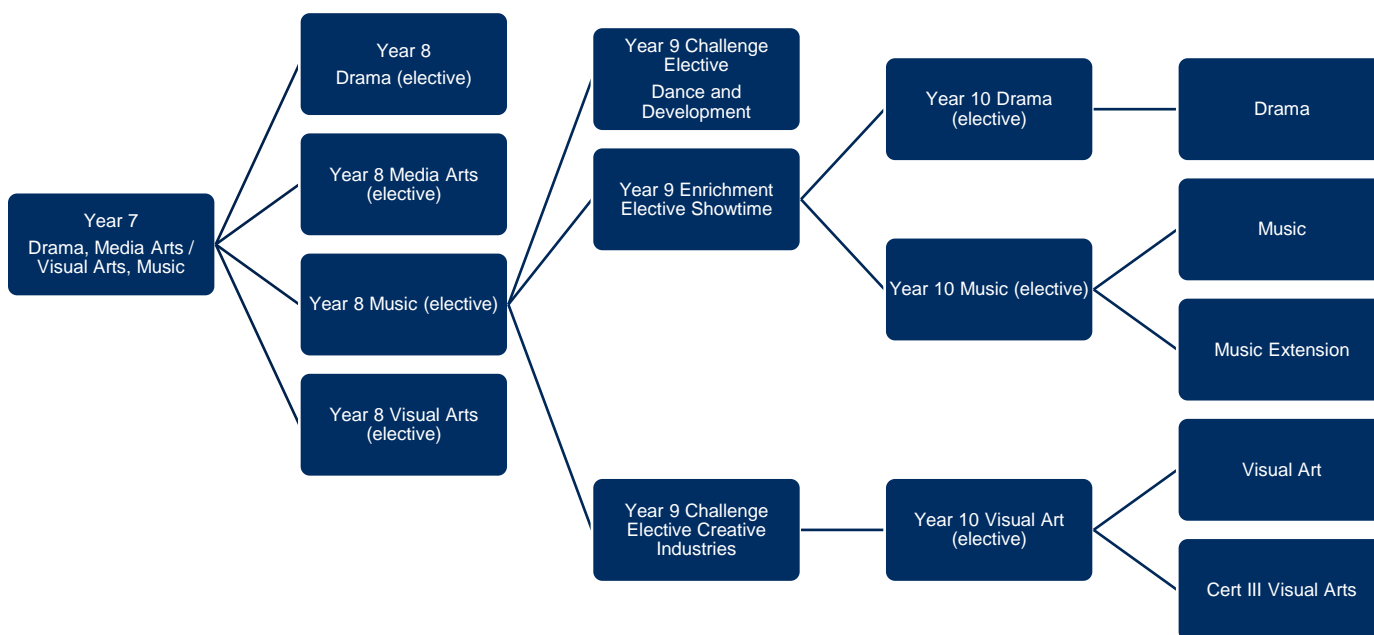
Year 7
Drama, Media Arts / Visual Arts, Music

Year 8
Drama (elective)

Year 8 Media Arts (elective)

Year 8 Music (elective)

Year 8 Visual Arts (elective)

Year 9 Challenge Elective
Dance and Development

Year 9 Enrichment Elective Showtime

Year 9 Challenge Elective Creative Industries

Year 10 Drama (elective)

Year 10 Music (elective)

Year 10 Visual Art (elective)

Drama

Music

Music Extension

Visual Art

Cert III Visual Arts